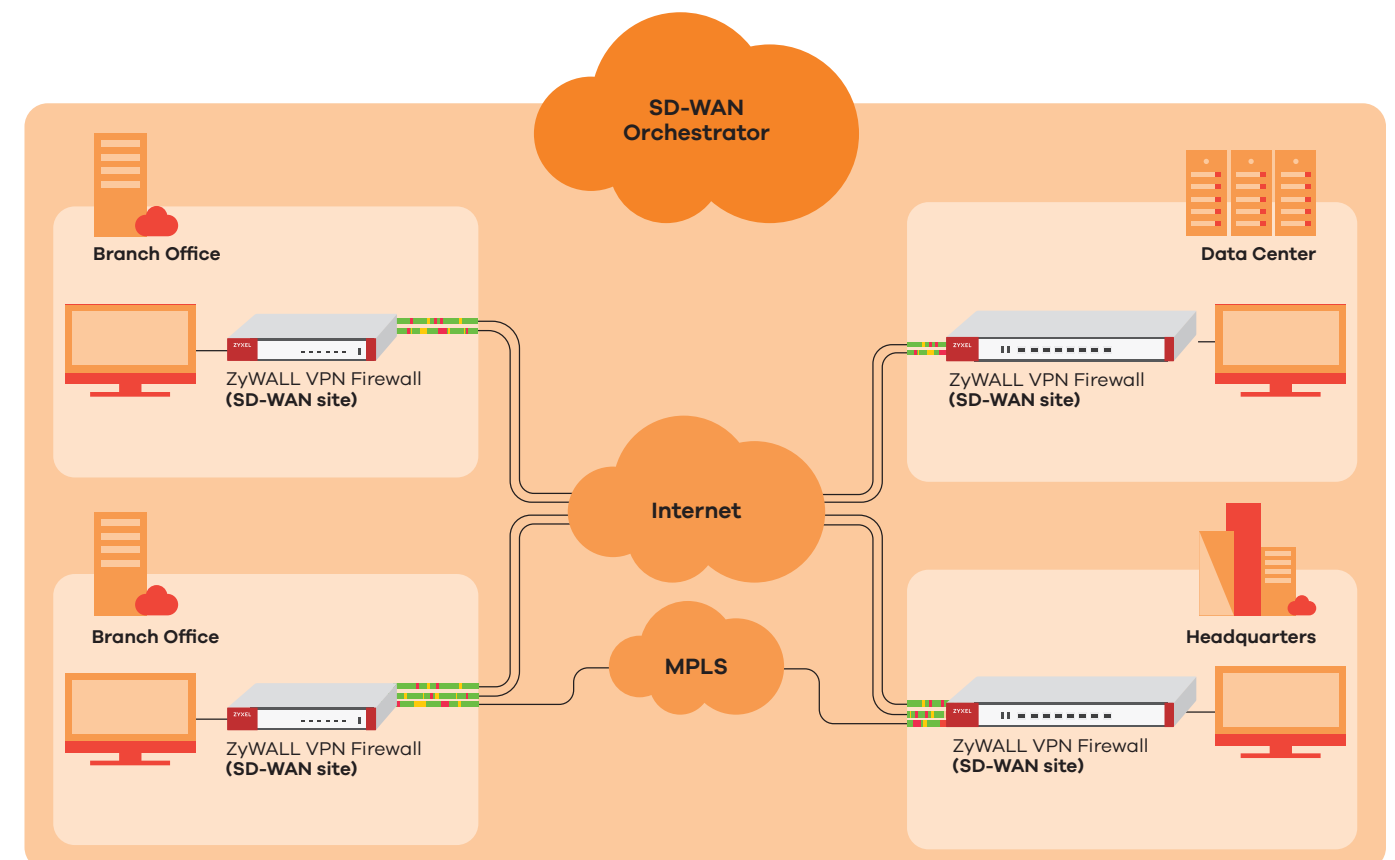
SD-WAN Orchestrator

Branch Office

ZYXEL

ZyWALL VPN Firewall
(SD-WAN site)

Data Center

ZYXEL

ZyWALL VPN Firewall
(SD-WAN site)

Internet

Branch Office

ZYXEL

ZyWALL VPN Firewall
(SD-WAN site)

MPLS

Headquarters

ZYXEL

ZyWALL VPN Firewall
(SD-WAN site)